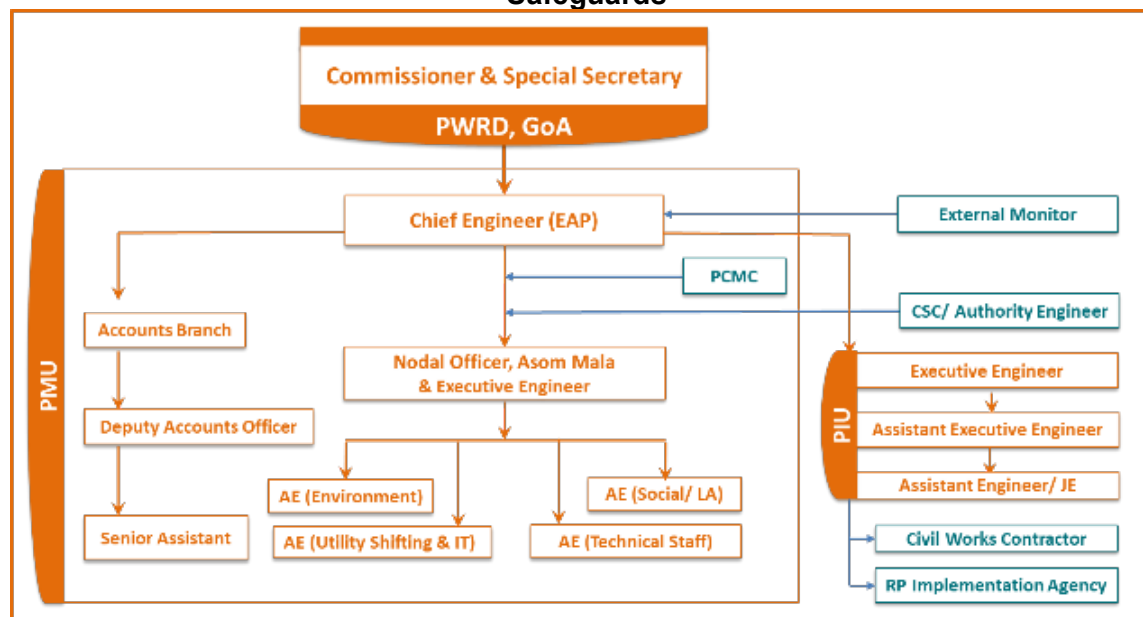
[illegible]

Commissioner & Special Secretary

PWRD, GoA

PMU

Chief Engineer (EAP)

External Monitor

PCMC

CSC/ Authority Engineer

Accounts Branch

Nodal Officer, Asom Mala & Executive Engineer

Deputy Accounts Officer

Senior Assistant

AE (Environment)

AE (Utility Shifting & IT)

AE (Technical Staff)

AE (Social/ LA)

PIU

Executive Engineer

Assistant Executive Engineer

Assistant Engineer/ JE

Civil Works Contractor

RP Implementation Agency